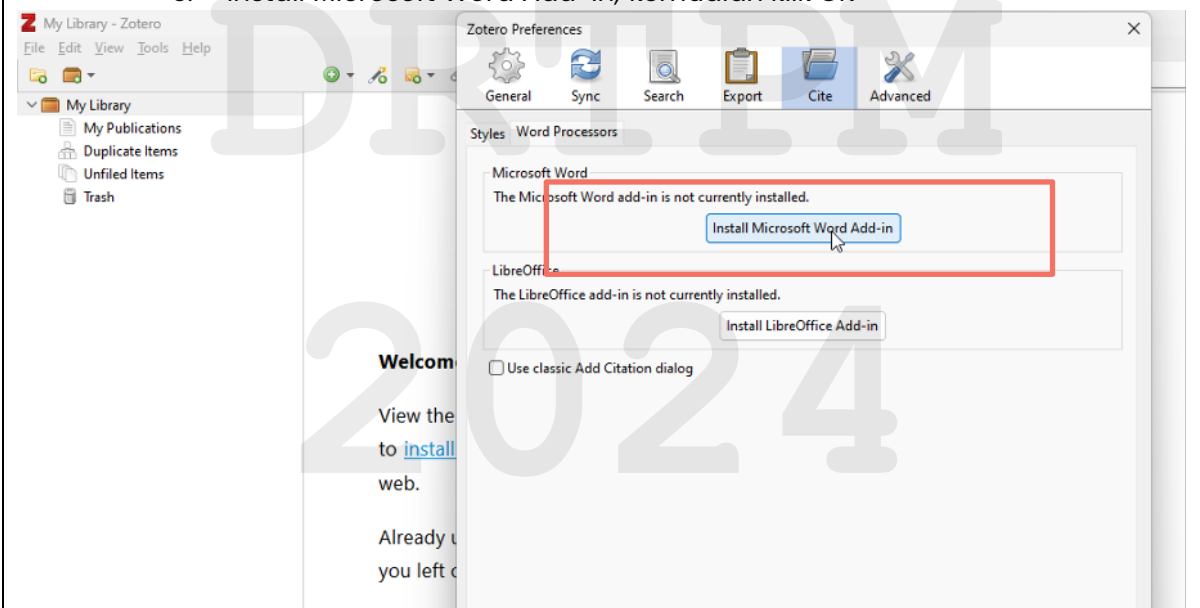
My Library - Zotero

File Edit View Tools Help

My Library
My Publications
Duplicate Items
Unfiled Items
Trash

Welcom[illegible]

View the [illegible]
to install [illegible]
web.

Already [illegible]
you left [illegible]

Zotero Preferences

General Sync Search Export Cite Advanced

Styles Word Processors

Microsoft Word
The Microsoft Word add-in is not currently installed.
Install Microsoft Word Add-in

LibreOffice
The LibreOffice add-in is not currently installed.
Install LibreOffice Add-in

Use classic Add Citation dialog

DRTPM
2024